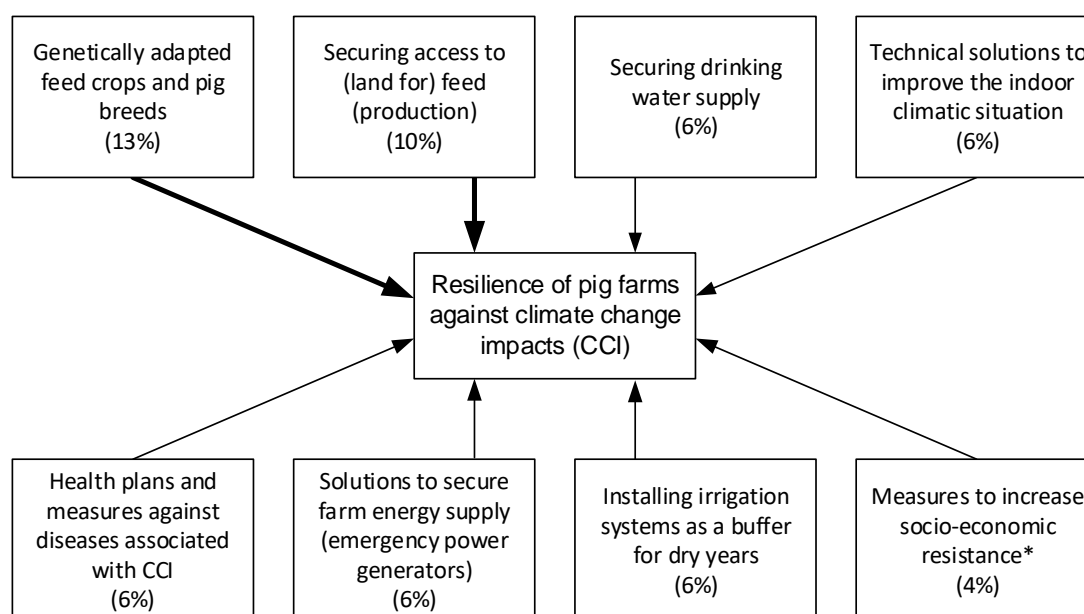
Genetically adapted feed crops and pig breeds
(13%)

Securing access to (land for) feed (production)
(10%)

Securing drinking water supply
(6%)

Technical solutions to improve the indoor climatic situation
(6%)

Resilience of pig farms against climate change impacts (CCI)

Health plans and measures against diseases associated with CCI
(6%)

Solutions to secure farm energy supply (emergency power generators)
(6%)

Installing irrigation systems as a buffer for dry years
(6%)

Measures to increase socio-economic resistance*
(4%)